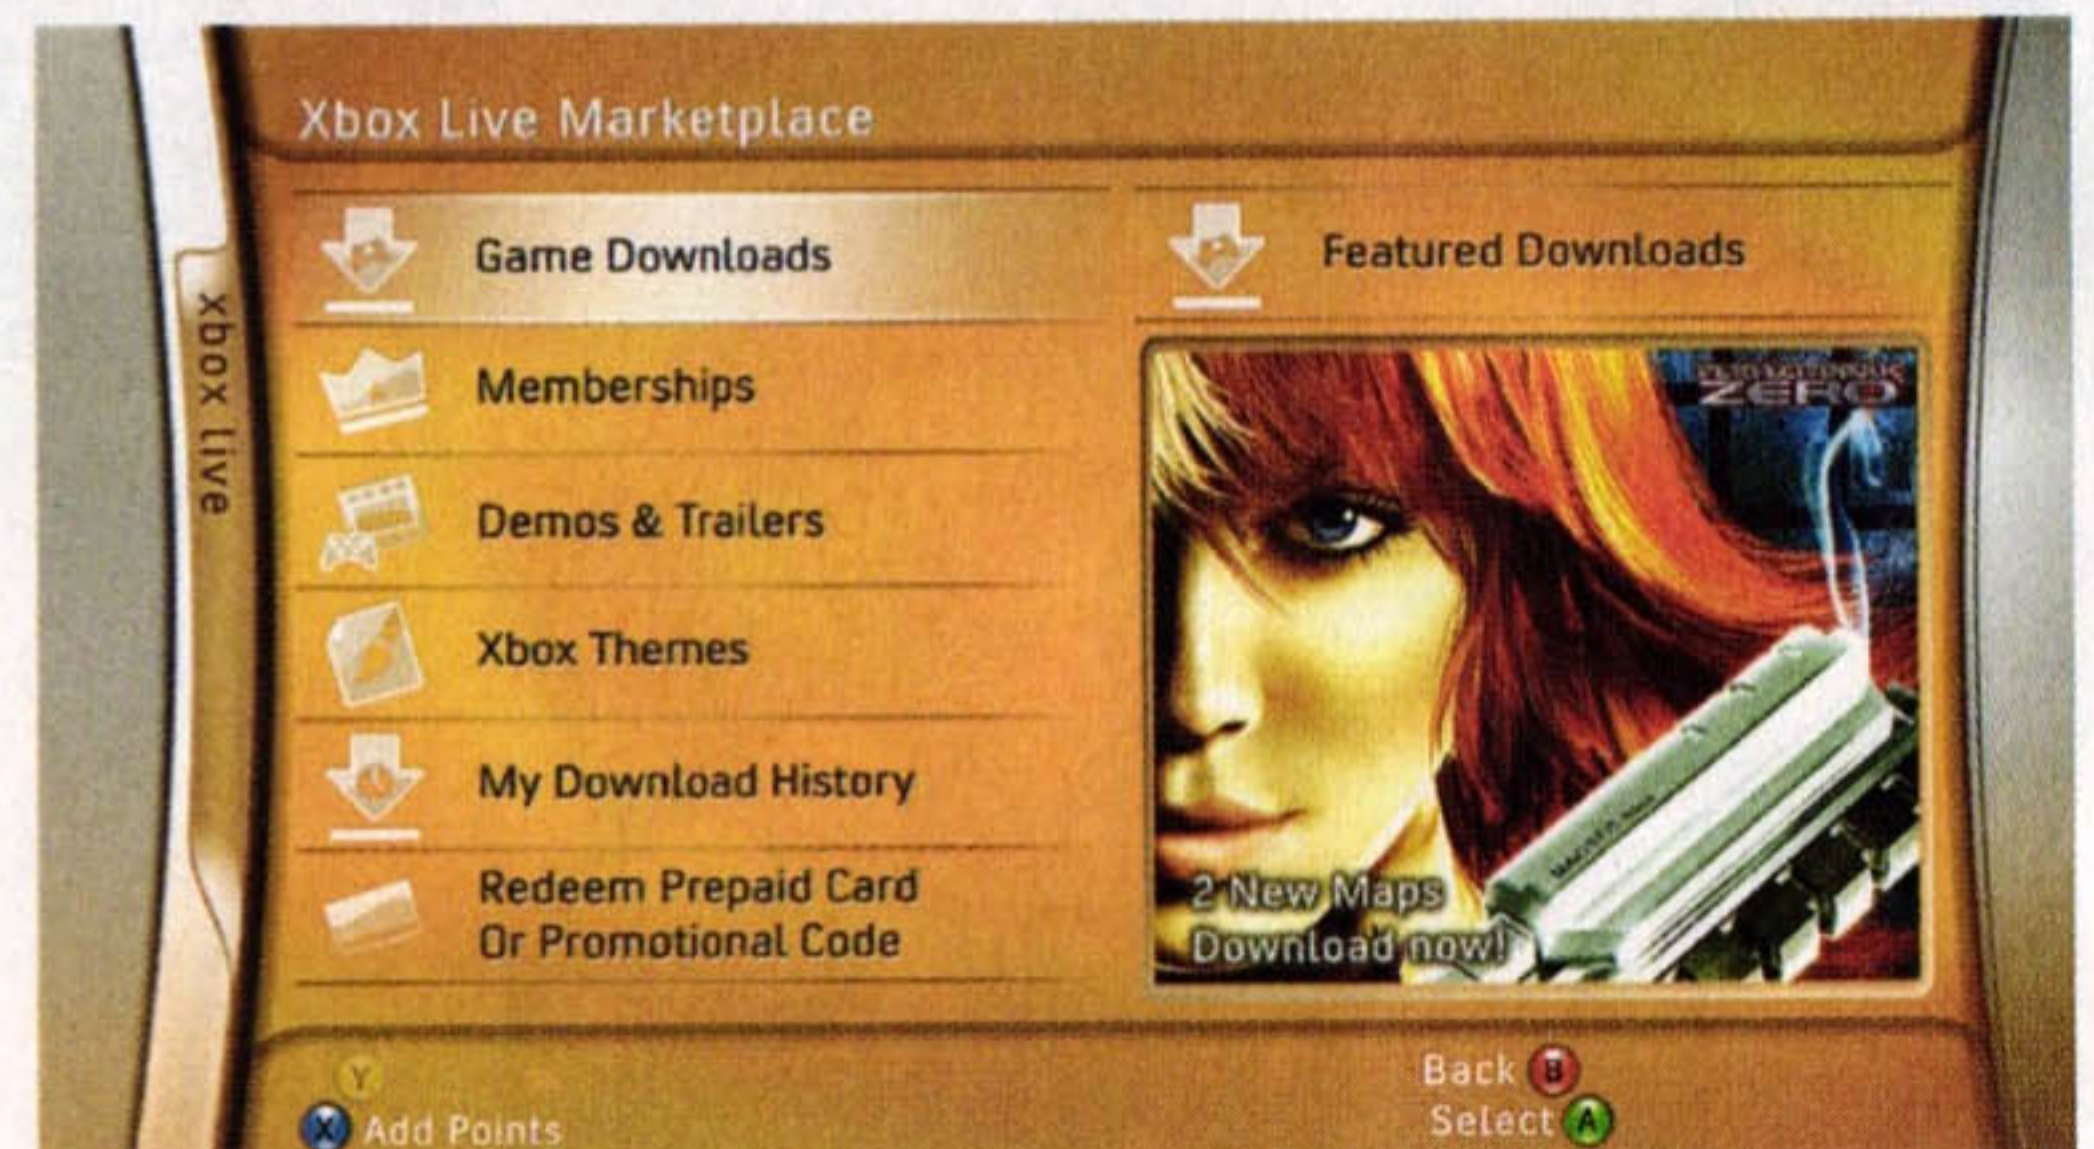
xbox live

Xbox Live Marketplace

Game Downloads

Memberships

Demos & Trailers

Xbox Themes

My Download History

Redeem Prepaid Card Or Promotional Code

Featured Downloads

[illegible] ZERO

2 New Maps Download now!

Y

X Add Points

Back B

Select A